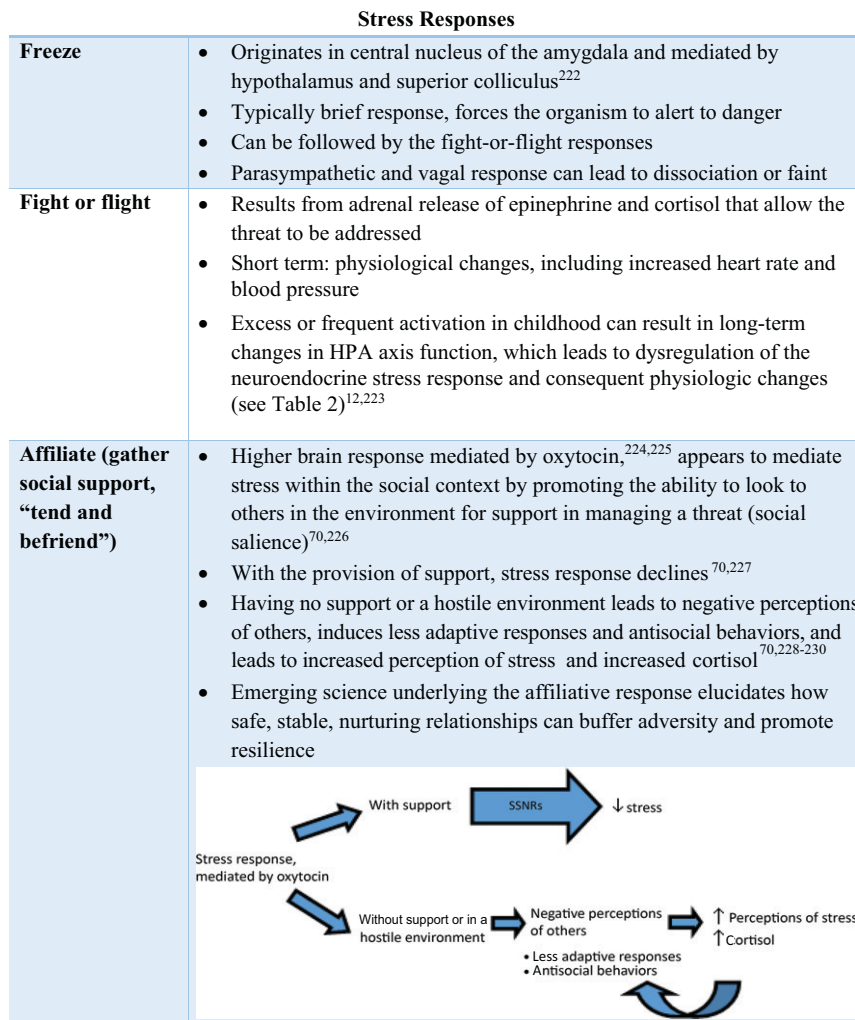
**Stress Responses**

| | |
|---|---|
| **Freeze** | • Originates in central nucleus of the amygdala and mediated by hypothalamus and superior colliculus$^{222}$ • Typically brief response, forces the organism to alert to danger • Can be followed by the fight-or-flight responses • Parasympathetic and vagal response can lead to dissociation or faint |
| **Fight or flight** | • Results from adrenal release of epinephrine and cortisol that allow the threat to be addressed • Short term: physiological changes, including increased heart rate and blood pressure • Excess or frequent activation in childhood can result in long-term changes in HPA axis function, which leads to dysregulation of the neuroendocrine stress response and consequent physiologic changes (see Table 2)$^{12,223}$ |
| **Affiliate (gather social support, "tend and befriend")** | • Higher brain response mediated by oxytocin,$^{224,225}$ appears to mediate stress within the social context by promoting the ability to look to others in the environment for support in managing a threat (social salience)$^{70,226}$ • With the provision of support, stress response declines $^{70,227}$ • Having no support or a hostile environment leads to negative perceptions of others, induces less adaptive responses and antisocial behaviors, and leads to increased perception of stress and increased cortisol$^{70,228-230}$ • Emerging science underlying the affiliative response elucidates how safe, stable, nurturing relationships can buffer adversity and promote resilience |

With support
SSNRs
↓ stress
Stress response, mediated by oxytocin
Without support or in a hostile environment
Negative perceptions of others
↑ Perceptions of stress
↑ Cortisol
• Less adaptive responses
• Antisocial behaviors